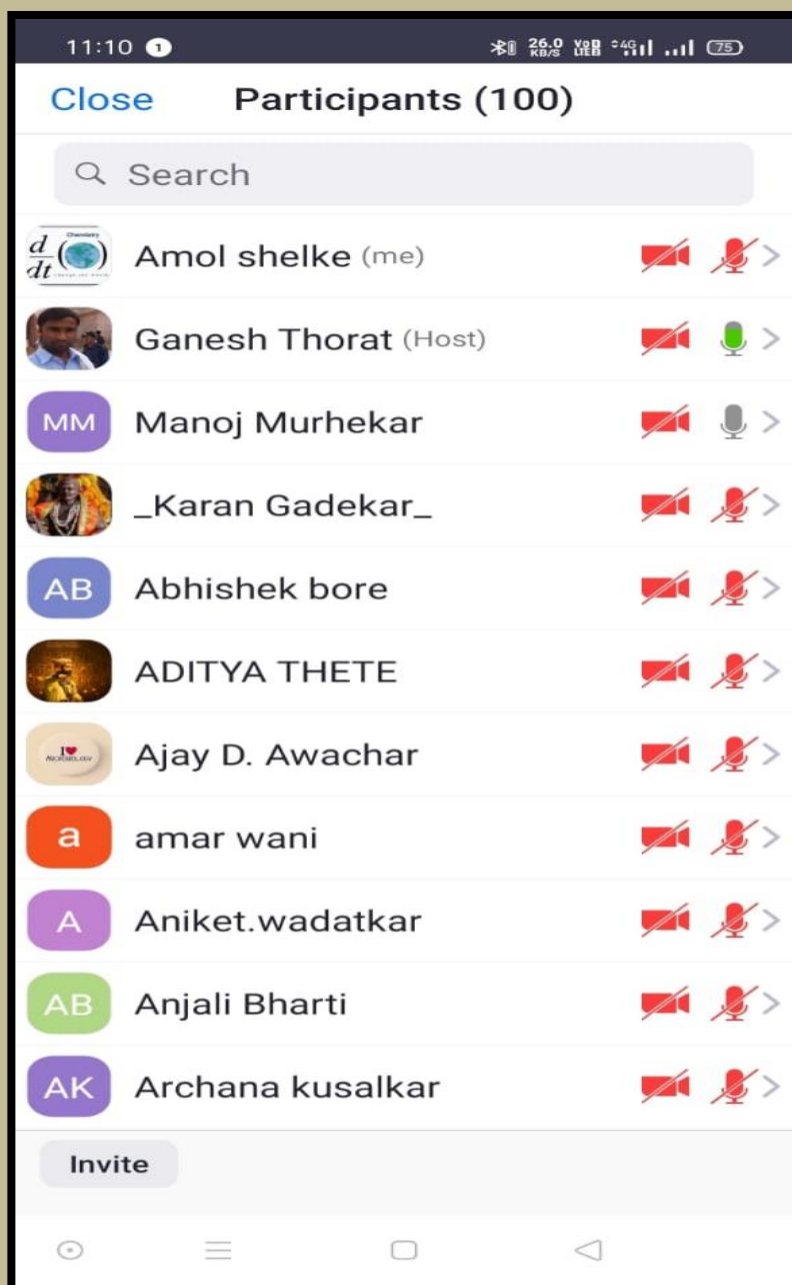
11:10 1 26.0 KB/S 4G 75

Close Participants (100)

Search

$\frac{d}{dt}$ Chemistry Amol shelke (me)

Ganesh Thorat (Host)

MM Manoj Murhekar

_Karan Gadekar_

AB Abhishek bore

ADITYA THETE

Ajay D. Awachar

a amar wani

A Aniket.wadatkar

AB Anjali Bharti

AK Archana kusalkar

Invite